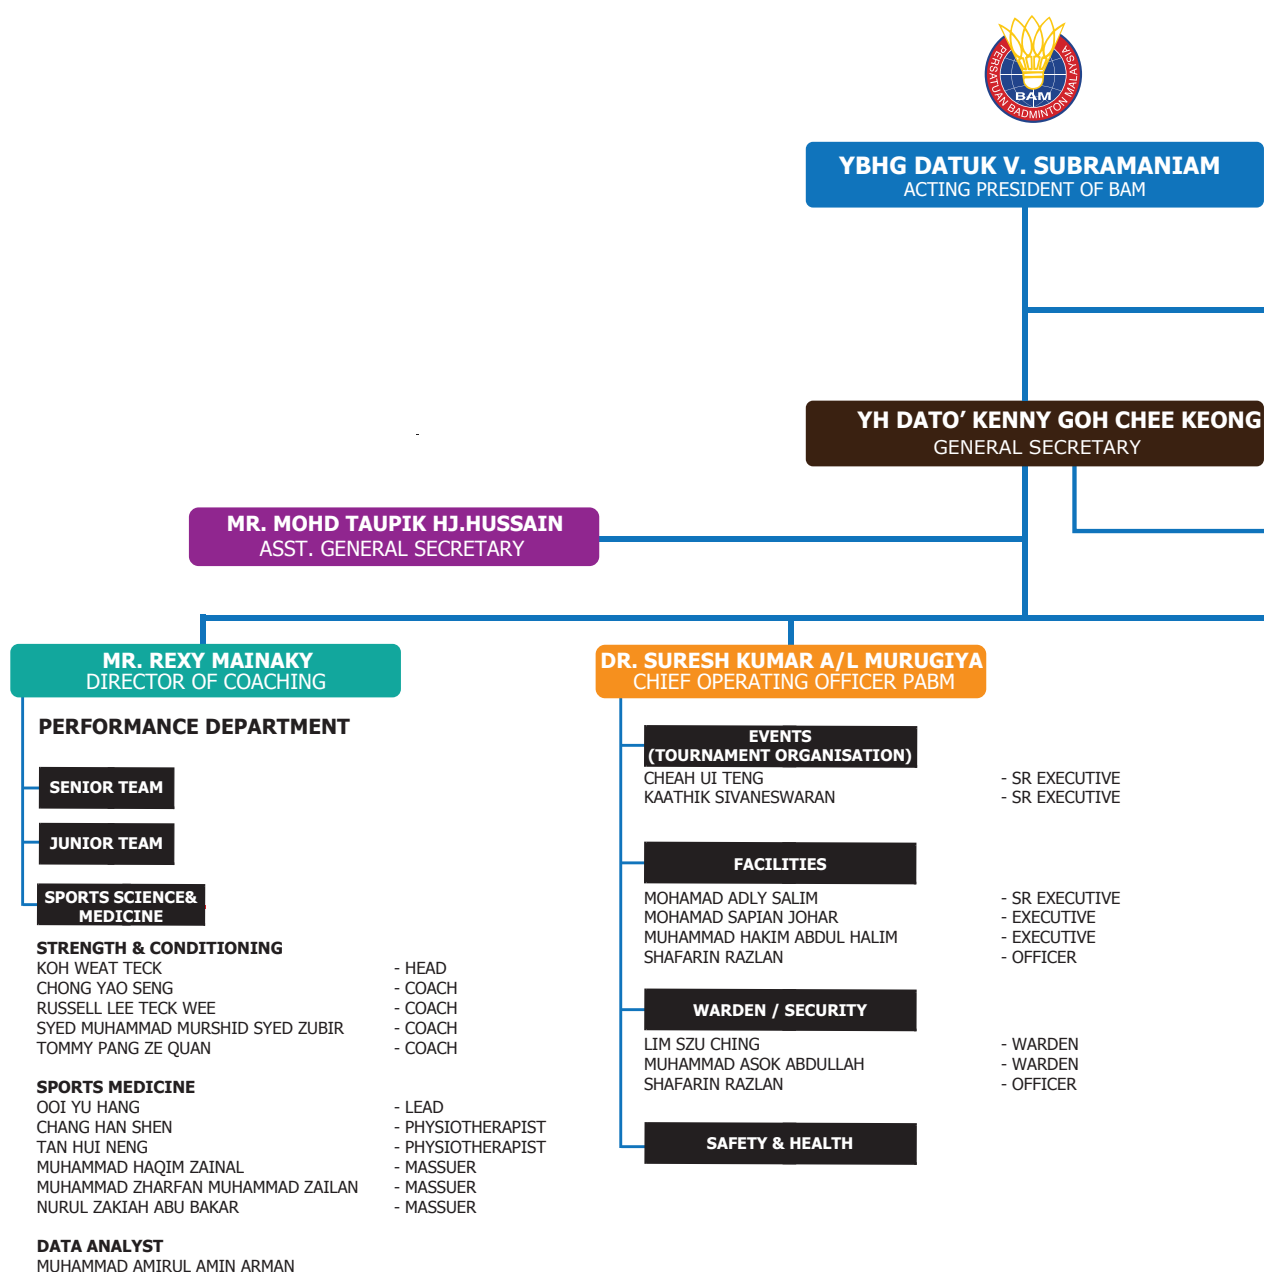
PERSATUAN BADMINTON MALAYSIA
BAM

YBHG DATUK V. SUBRAMANIAM
ACTING PRESIDENT OF BAM

YH DATO' KENNY GOH CHEE KEONG
GENERAL SECRETARY

MR. MOHD TAUPIK HJ.HUSSAIN
ASST. GENERAL SECRETARY

MR. REXY MAINAKY
DIRECTOR OF COACHING

PERFORMANCE DEPARTMENT

SENIOR TEAM

JUNIOR TEAM

SPORTS SCIENCE& MEDICINE

STRENGTH & CONDITIONING
KOH WEAT TECK - HEAD
CHONG YAO SENG - COACH
RUSSELL LEE TECK WEE - COACH
SYED MUHAMMAD MURSHID SYED ZUBIR - COACH
TOMMY PANG ZE QUAN - COACH

SPORTS MEDICINE
OOI YU HANG - LEAD
CHANG HAN SHEN - PHYSIOTHERAPIST
TAN HUI NENG - PHYSIOTHERAPIST
MUHAMMAD HAQIM ZAINAL - MASSUER
MUHAMMAD ZHARFAN MUHAMMAD ZAILAN - MASSUER
NURUL ZAKIAH ABU BAKAR - MASSUER

DATA ANALYST
MUHAMMAD AMIRUL AMIN ARMAN

DR. SURESH KUMAR A/L MURUGIYA
CHIEF OPERATING OFFICER PABM

EVENTS
(TOURNAMENT ORGANISATION)
CHEAH UI TENG - SR EXECUTIVE
KAATHIK SIVANESWARAN - SR EXECUTIVE

FACILITIES
MOHAMAD ADLY SALIM - SR EXECUTIVE
MOHAMAD SAPIAN JOHAR - EXECUTIVE
MUHAMMAD HAKIM ABDUL HALIM - EXECUTIVE
SHAFARIN RAZLAN - OFFICER

WARDEN / SECURITY
LIM SZU CHING - WARDEN
MUHAMMAD ASOK ABDULLAH - WARDEN
SHAFARIN RAZLAN - OFFICER

SAFETY & HEALTH